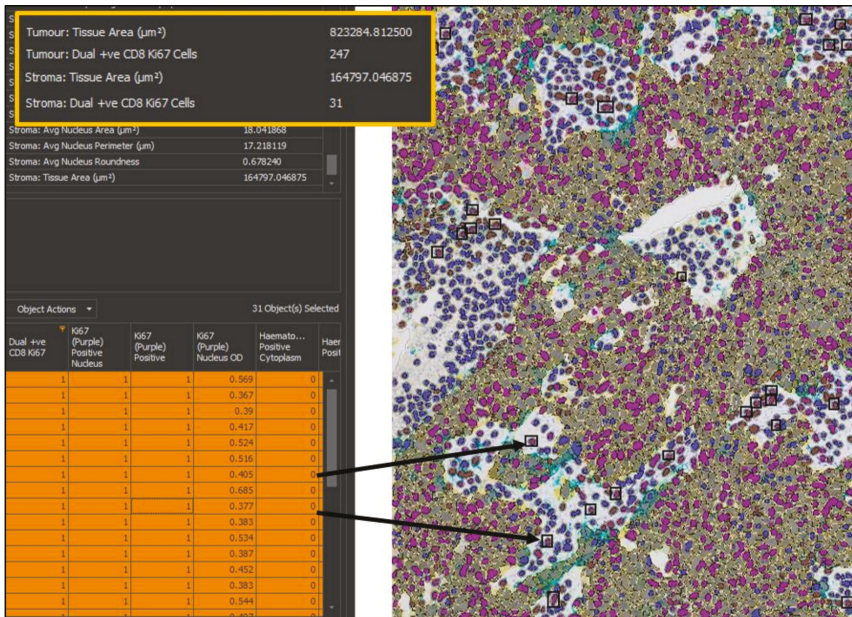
Tumour: Tissue Area (µm²) 823284.812500
Tumour: Dual +ve CD8 Ki67 Cells 247
Stroma: Tissue Area (µm²) 164797.046875
Stroma: Dual +ve CD8 Ki67 Cells 31

Stroma: Avg Nucleus Area (µm²) 18.041868
Stroma: Avg Nucleus Perimeter (µm) 17.218119
Stroma: Avg Nucleus Roundness 0.678240
Stroma: Tissue Area (µm²) 164797.046875

Object Actions 31 Object(s) Selected

| Dual +ve CD8 Ki67 | Ki67 (Purple) Positive Nucleus | Ki67 (Purple) Positive | Ki67 (Purple) Nucleus OD | Haemato... Positive Cytoplasm | Haem Posi |
|---|---|---|---|---|---|
| 1 | 1 | 1 | 0.569 | 0 | |
| 1 | 1 | 1 | 0.367 | 0 | |
| 1 | 1 | 1 | 0.39 | 0 | |
| 1 | 1 | 1 | 0.417 | 0 | |
| 1 | 1 | 1 | 0.524 | 0 | |
| 1 | 1 | 1 | 0.516 | 0 | |
| 1 | 1 | 1 | 0.405 | 0 | |
| 1 | 1 | 1 | 0.685 | 0 | |
| 1 | 1 | 1 | 0.377 | 0 | |
| 1 | 1 | 1 | 0.383 | 0 | |
| 1 | 1 | 1 | 0.534 | 0 | |
| 1 | 1 | 1 | 0.387 | 0 | |
| 1 | 1 | 1 | 0.452 | 0 | |
| 1 | 1 | 1 | 0.383 | 0 | |
| 1 | 1 | 1 | 0.544 | 0 | |